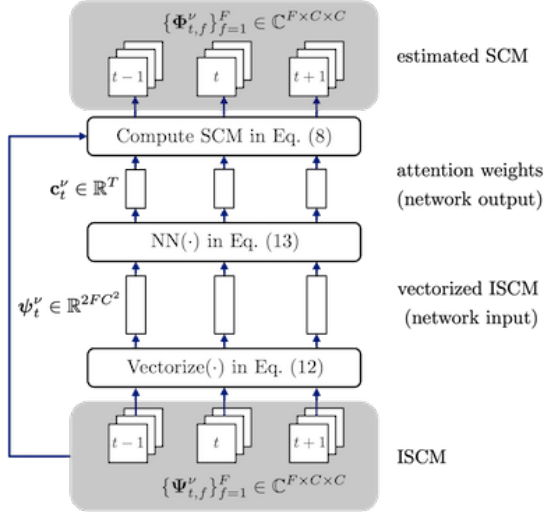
$\{\mathbf{\Phi}_{t,f}^{\nu}\}_{f=1}^{F} \in \mathbb{C}^{F\times C\times C}$

$t-1$ $t$ $t+1$

estimated SCM

Compute SCM in Eq. (8)

attention weights (network output)

$\mathbf{c}_t^{\nu} \in \mathbb{R}^{T}$

NN$(\cdot)$ in Eq. (13)

vectorized ISCM (network input)

$\boldsymbol{\psi}_t^{\nu} \in \mathbb{R}^{2FC^2}$

Vectorize$(\cdot)$ in Eq. (12)

$t-1$ $t$ $t+1$

ISCM

$\{\mathbf{\Psi}_{t,f}^{\nu}\}_{f=1}^{F} \in \mathbb{C}^{F\times C\times C}$